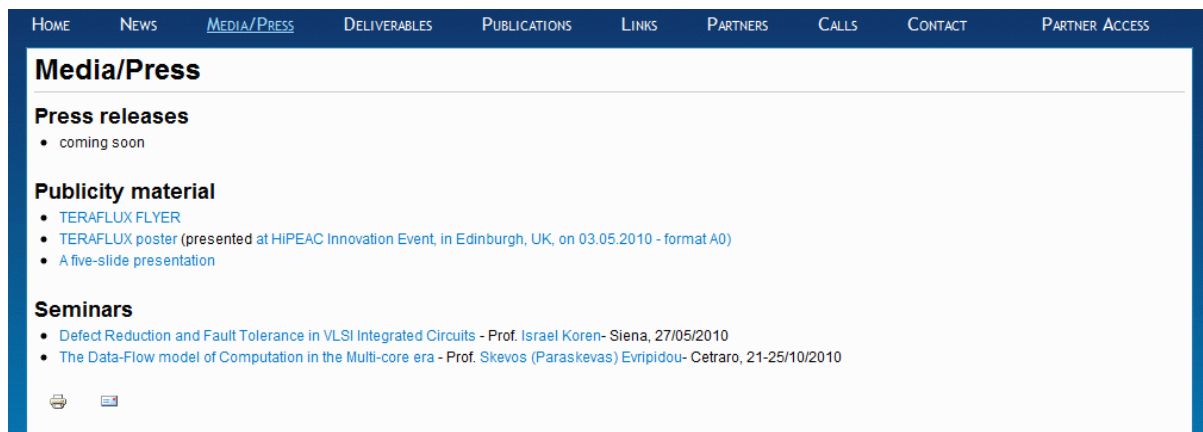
Home News Media/Press Deliverables Publications Links Partners Calls Contact Partner Access

# Media/Press

## Press releases

- coming soon

## Publicity material

- TERAFLUX FLYER
- TERAFLUX poster (presented at HiPEAC Innovation Event, in Edinburgh, UK, on 03.05.2010 - format A0)
- A five-slide presentation

## Seminars

- Defect Reduction and Fault Tolerance in VLSI Integrated Circuits - Prof. Israel Koren- Siena, 27/05/2010
- The Data-Flow model of Computation in the Multi-core era - Prof. Skevos (Paraskevas) Evripidou- Cetraro, 21-25/10/2010